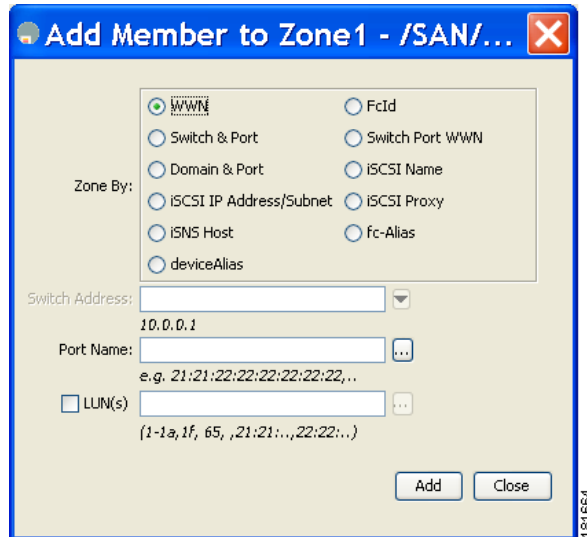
Add Member to Zone1 - /SAN/...

Zone By:

WWN
FcId
Switch & Port
Switch Port WWN
Domain & Port
iSCSI Name
iSCSI IP Address/Subnet
iSCSI Proxy
iSNS Host
fc-Alias
deviceAlias

Switch Address:
10.0.0.1
Port Name:
e.g. 21:21:22:22:22:22:22:22,..
LUN(s)
(1-1a,1f, 65, ,21:21:..,22:22:..)

Add
Close

181664